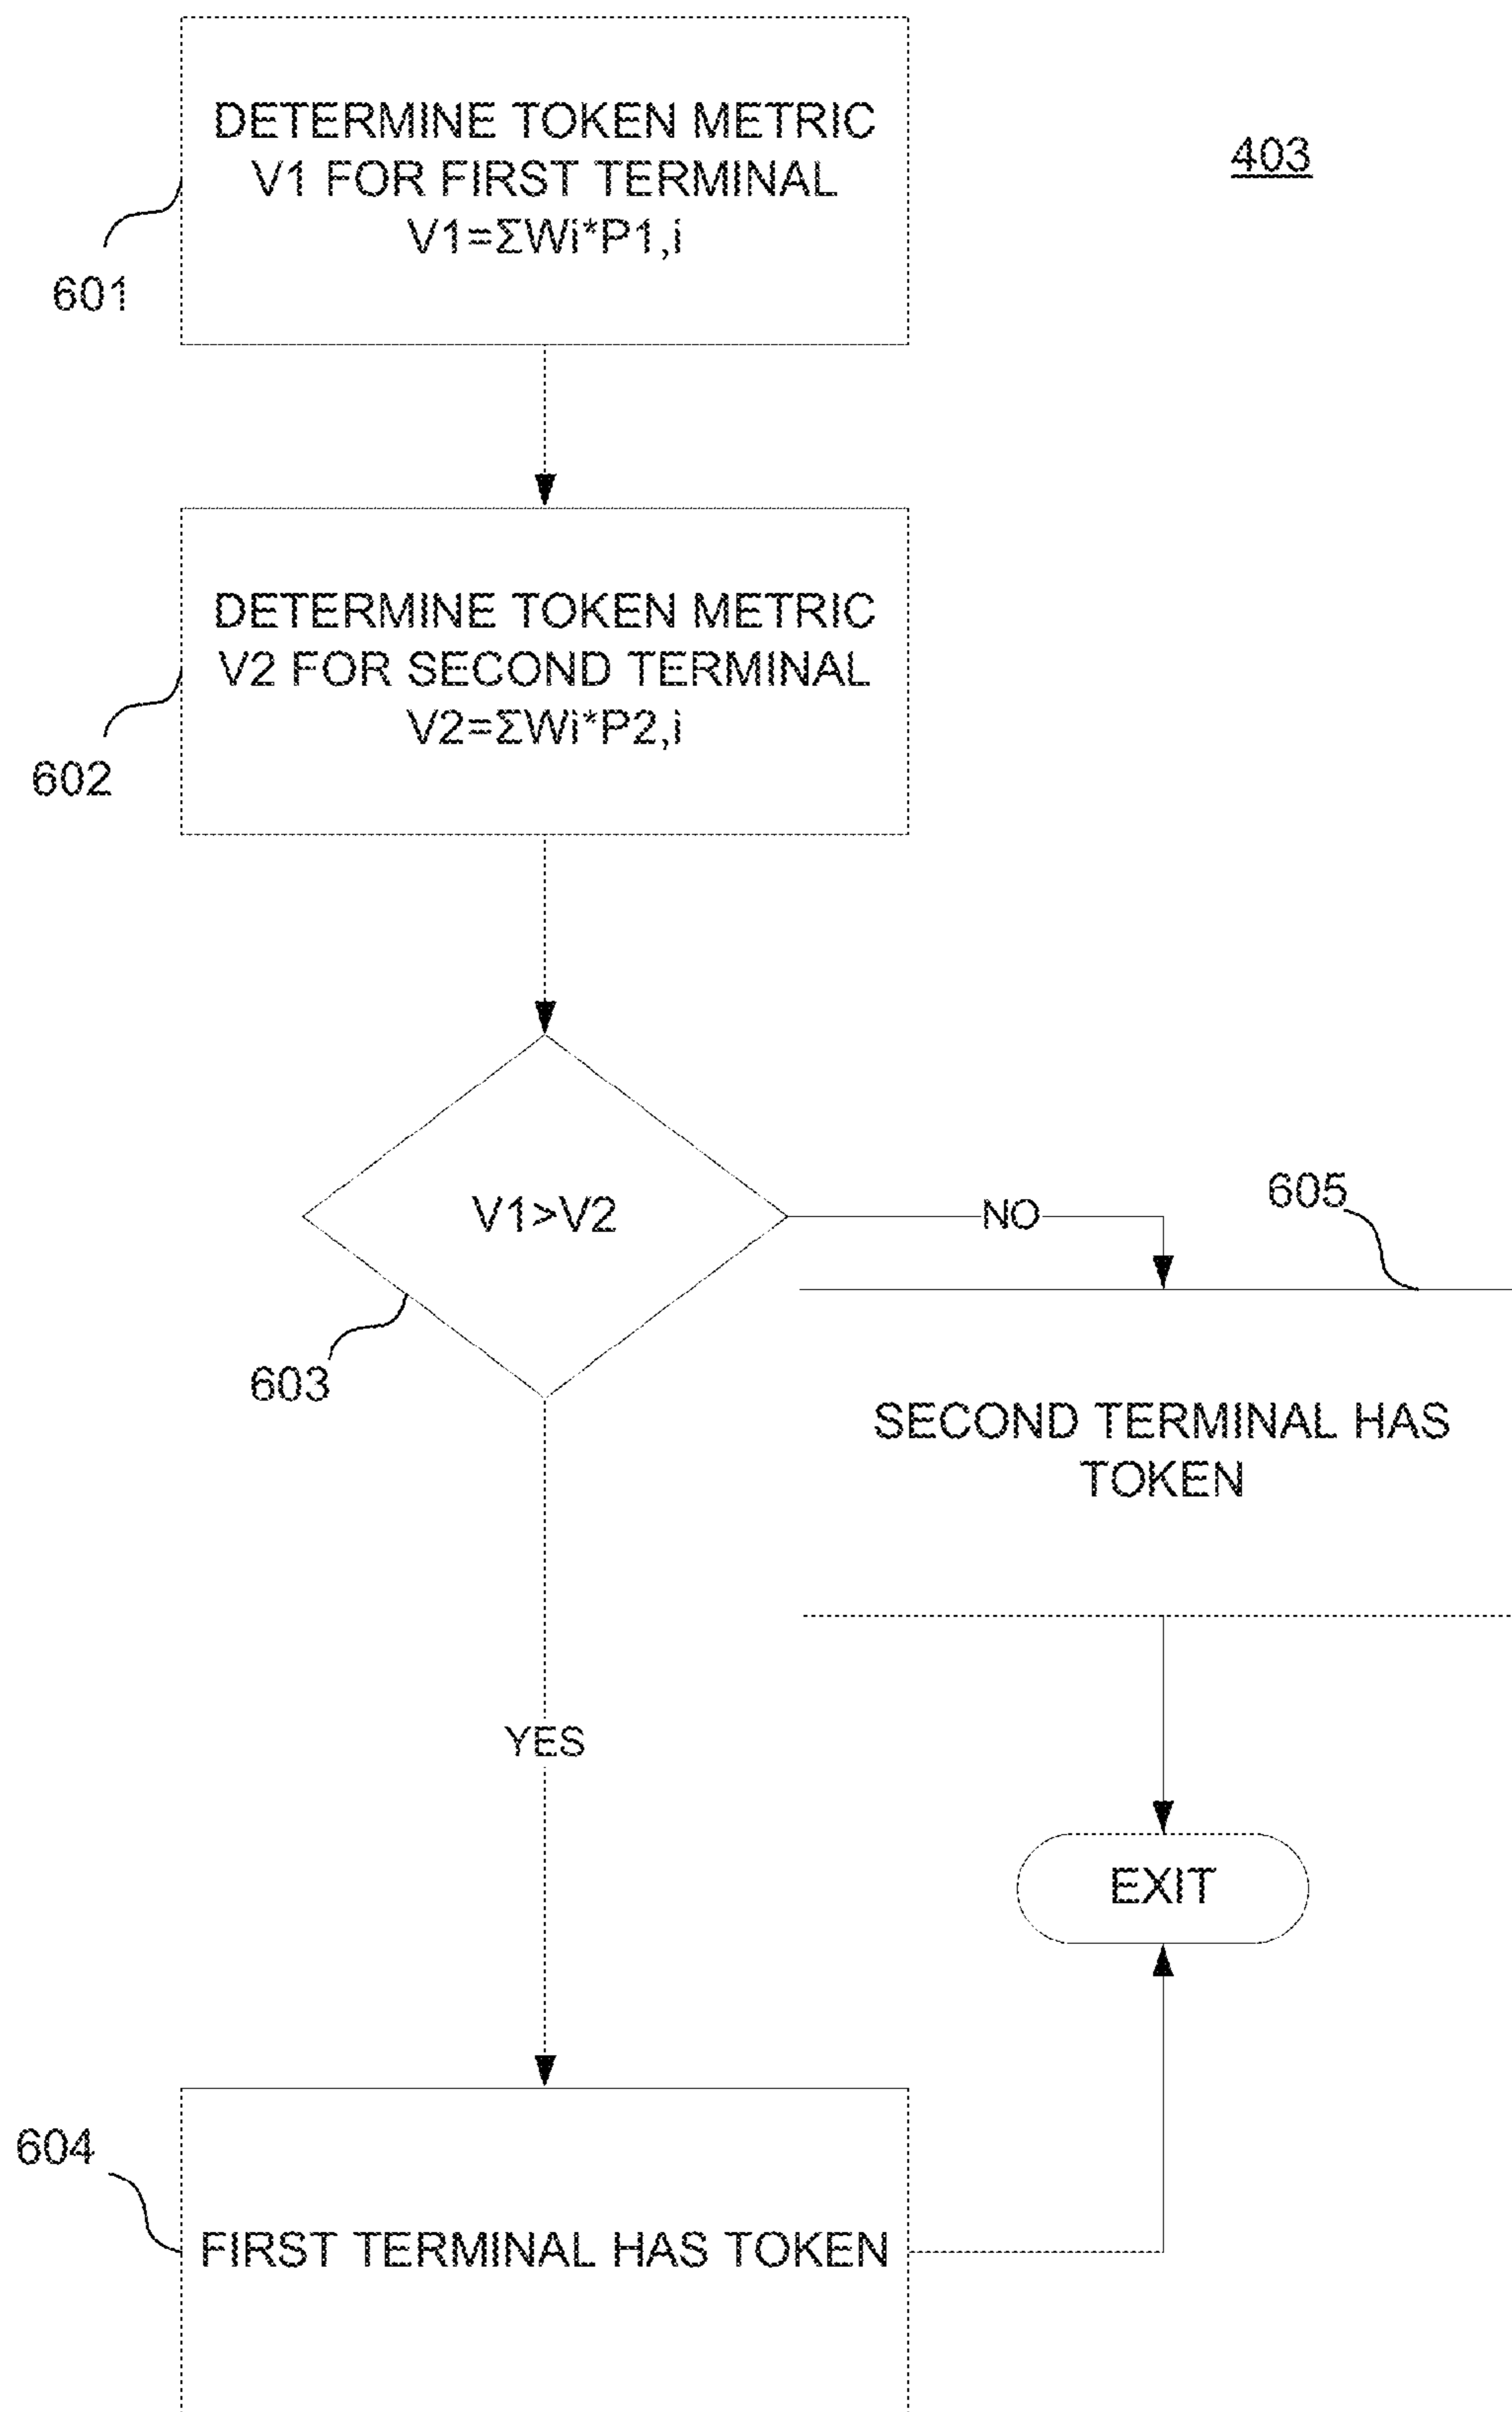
DETERMINE TOKEN METRIC V1 FOR FIRST TERMINAL V1=ΣWi*P1,i

403

601

DETERMINE TOKEN METRIC V2 FOR SECOND TERMINAL V2=ΣWi*P2,i

602

V1>V2

NO

605

603

SECOND TERMINAL HAS TOKEN

YES

EXIT

604

FIRST TERMINAL HAS TOKEN